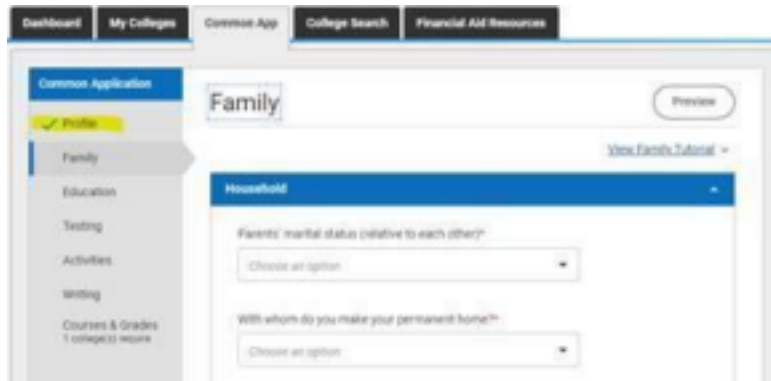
Dashboard
My Colleges
Common App
College Search
Financial Aid Resources

Common Application
Profile
Family
Education
Testing
Activities
Writing
Courses & Grades
1 college(s) require

Family
Preview
View Family Tutorial

Household

Parents' marital status (relative to each other)*
Choose an option

With whom do you make your permanent home?*
Choose an option